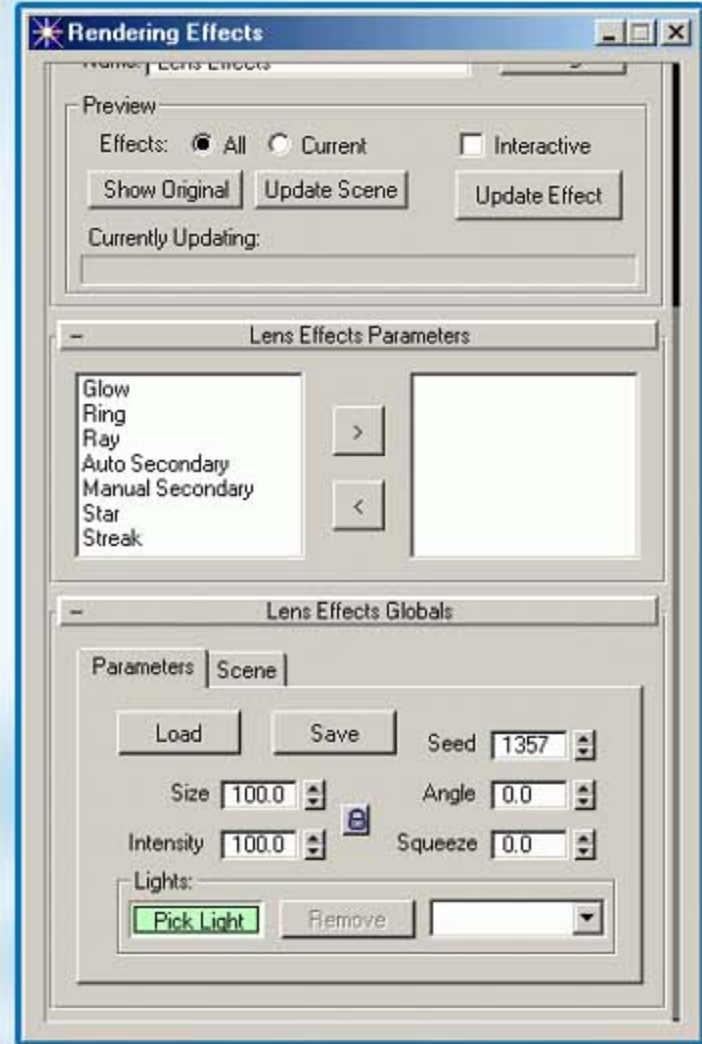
Rendering Effects

Name: Lens Effects

Preview
Effects: All Current
Interactive
Show Original
Update Scene
Update Effect
Currently Updating:

– Lens Effects Parameters

Glow
Ring
Ray
Auto Secondary
Manual Secondary
Star
Streak

>
<

– Lens Effects Globals

Parameters
Scene

Load
Save
Seed 1357
Size 100.0
Angle 0.0
Intensity 100.0
Squeeze 0.0

Lights:
Pick Light
Remove